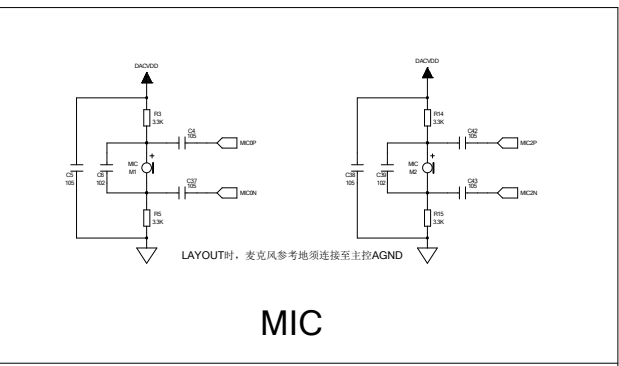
DACVDD

R3
3.3K

C4
105

MIC0P

C5
105

C6
102

MIC
M1

+

C37
105

MIC0N

R5
3.3K

DACVDD

R14
3.3K

C42
105

MIC2P

C38
105

C39
102

MIC
M2

+

C43
105

MIC2N

R15
3.3K

LAYOUT时，麦克风参考地须连接至主控AGND

MIC